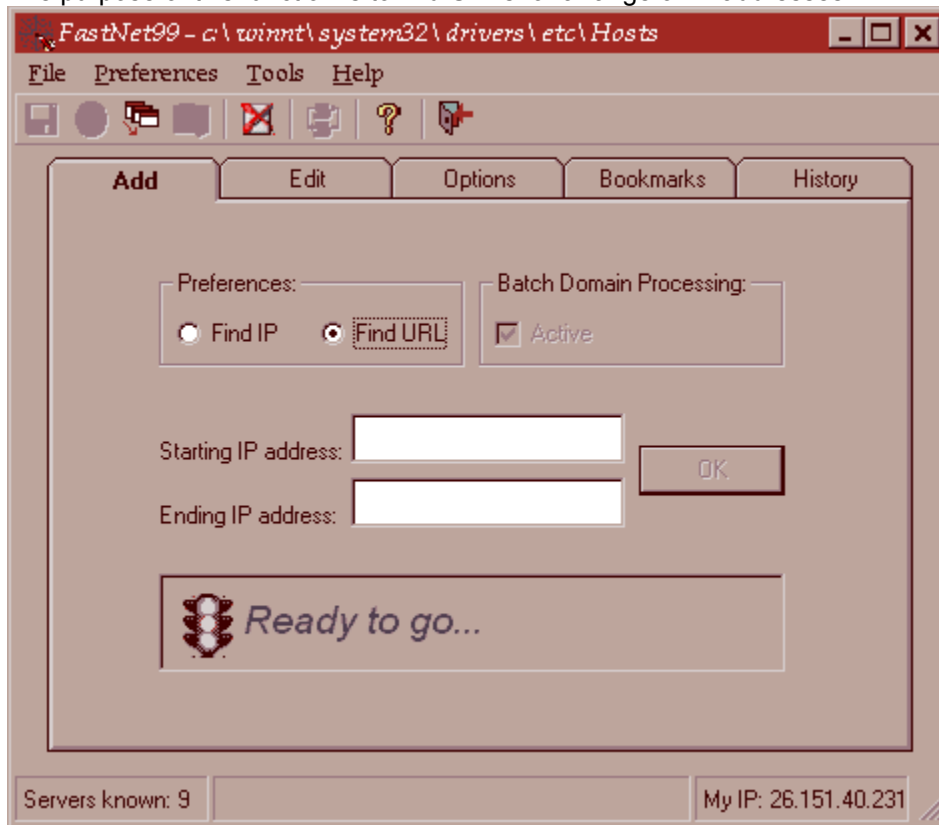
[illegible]

FastNet99 - c:\winnt\system32\drivers\etc\Hosts

File Preferences Tools Help

Add | Edit | Options | Bookmarks | History

Preferences:
Find IP
Find URL

Batch Domain Processing:
Active

Starting IP address:
Ending IP address:
OK

Ready to go...

Servers known: 9
My IP: 26.151.40.231